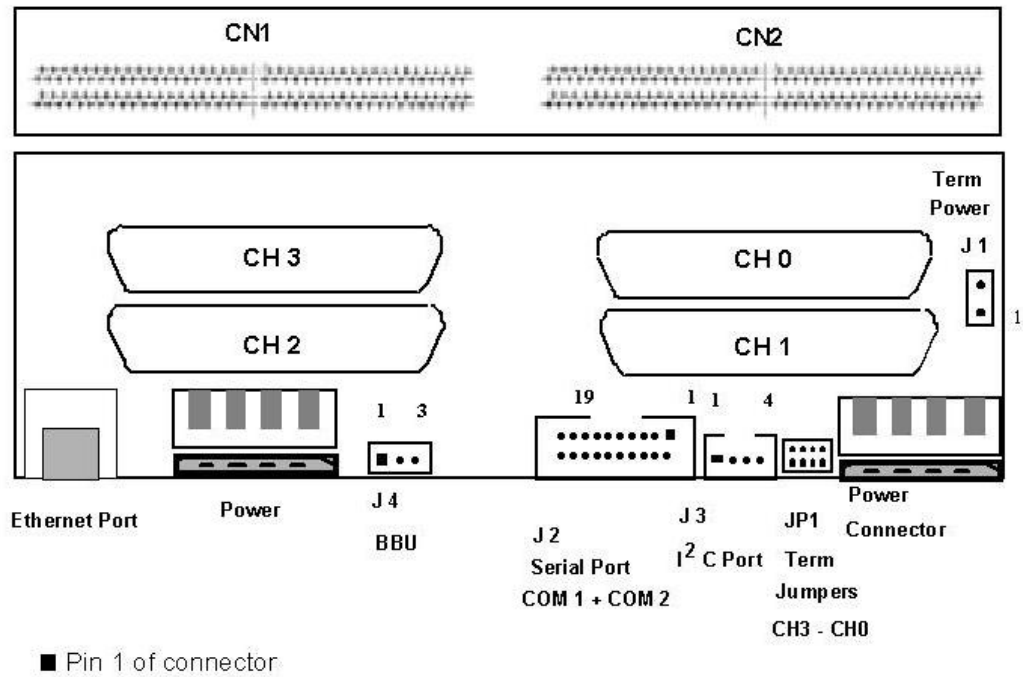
CN1

CN2

Term Power

J 1

1

CH 3

CH 0

CH 2

CH 1

1 3

19 1 1 4

J 4

BBU

Ethernet Port

Power

J 2

Serial Port

COM 1 + COM 2

J 3

$I^2$ C Port

JP1

Term

Jumpers

CH3 - CH0

Power

Connector

■ Pin 1 of connector